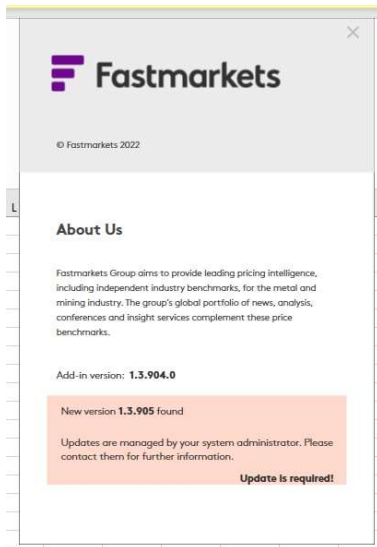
Fastmarkets

© Fastmarkets 2022

About Us

Fastmarkets Group aims to provide leading pricing intelligence, including independent industry benchmarks, for the metal and mining industry. The group's global portfolio of news, analysis, conferences and insight services complement these price benchmarks.

Add-in version: **1.3.904.0**

New version **1.3.905** found

Updates are managed by your system administrator. Please contact them for further information.

**Update is required!**